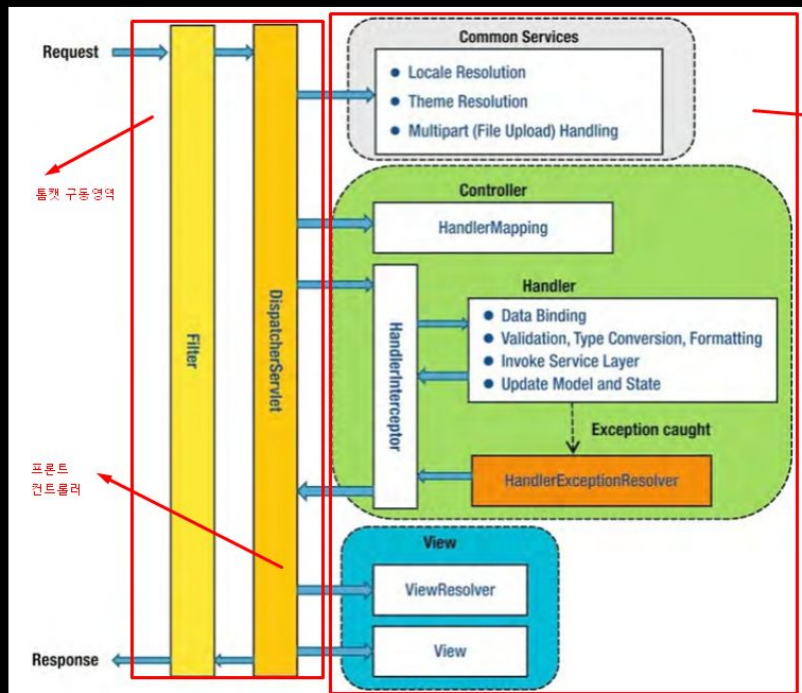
Request

톰캣 구동영역

프론트
컨트롤러

Response

Filter

DispatcherServlet

Common Services
• Locale Resolution
• Theme Resolution
• Multipart (File Upload) Handling

Controller
HandlerMapping

HandlerInterceptor

Handler
• Data Binding
• Validation, Type Conversion, Formatting
• Invoke Service Layer
• Update Model and State

Exception caught

HandlerExceptionResolver

View
ViewResolver
View